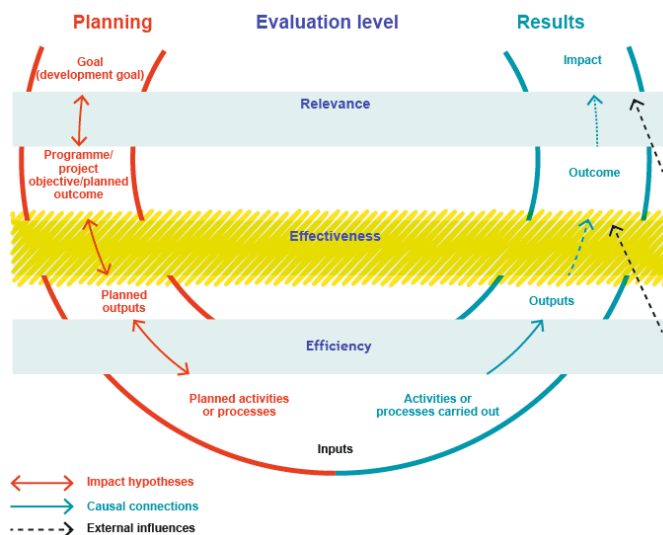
Planning
Evaluation level
Results

Goal (development goal)
Impact
Relevance
Programme/ project objective/planned outcome
Outcome
Effectiveness
Planned outputs
Outputs
Efficiency
Planned activities or processes
Activities or processes carried out
Inputs

Impact hypotheses
Causal connections
External influences